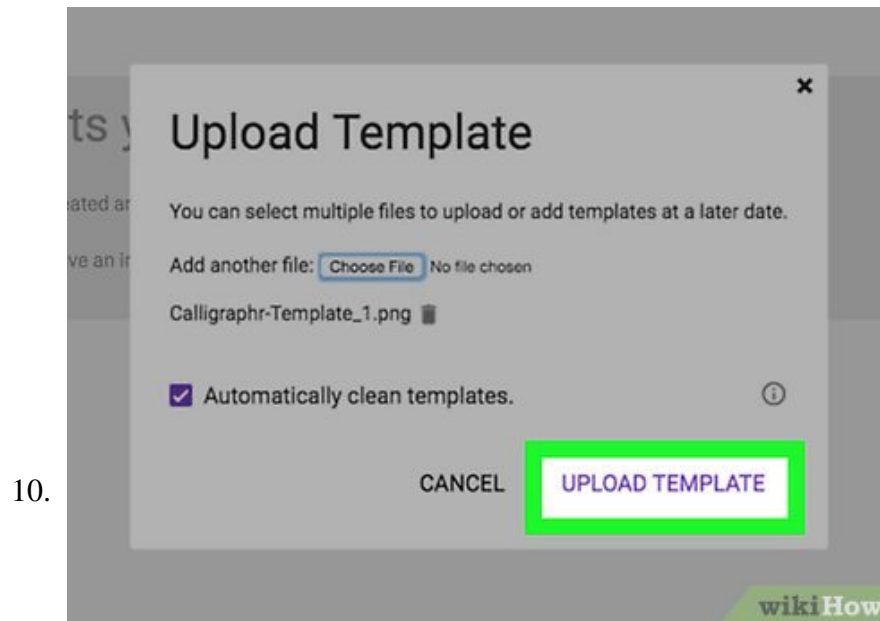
10.

ts y

ated ar

ve an i

×

Upload Template

You can select multiple files to upload or add templates at a later date.

Add another file: Choose File No file chosen

Calligraphr-Template_1.png

Automatically clean templates.

CANCEL

UPLOAD TEMPLATE

wikiHow